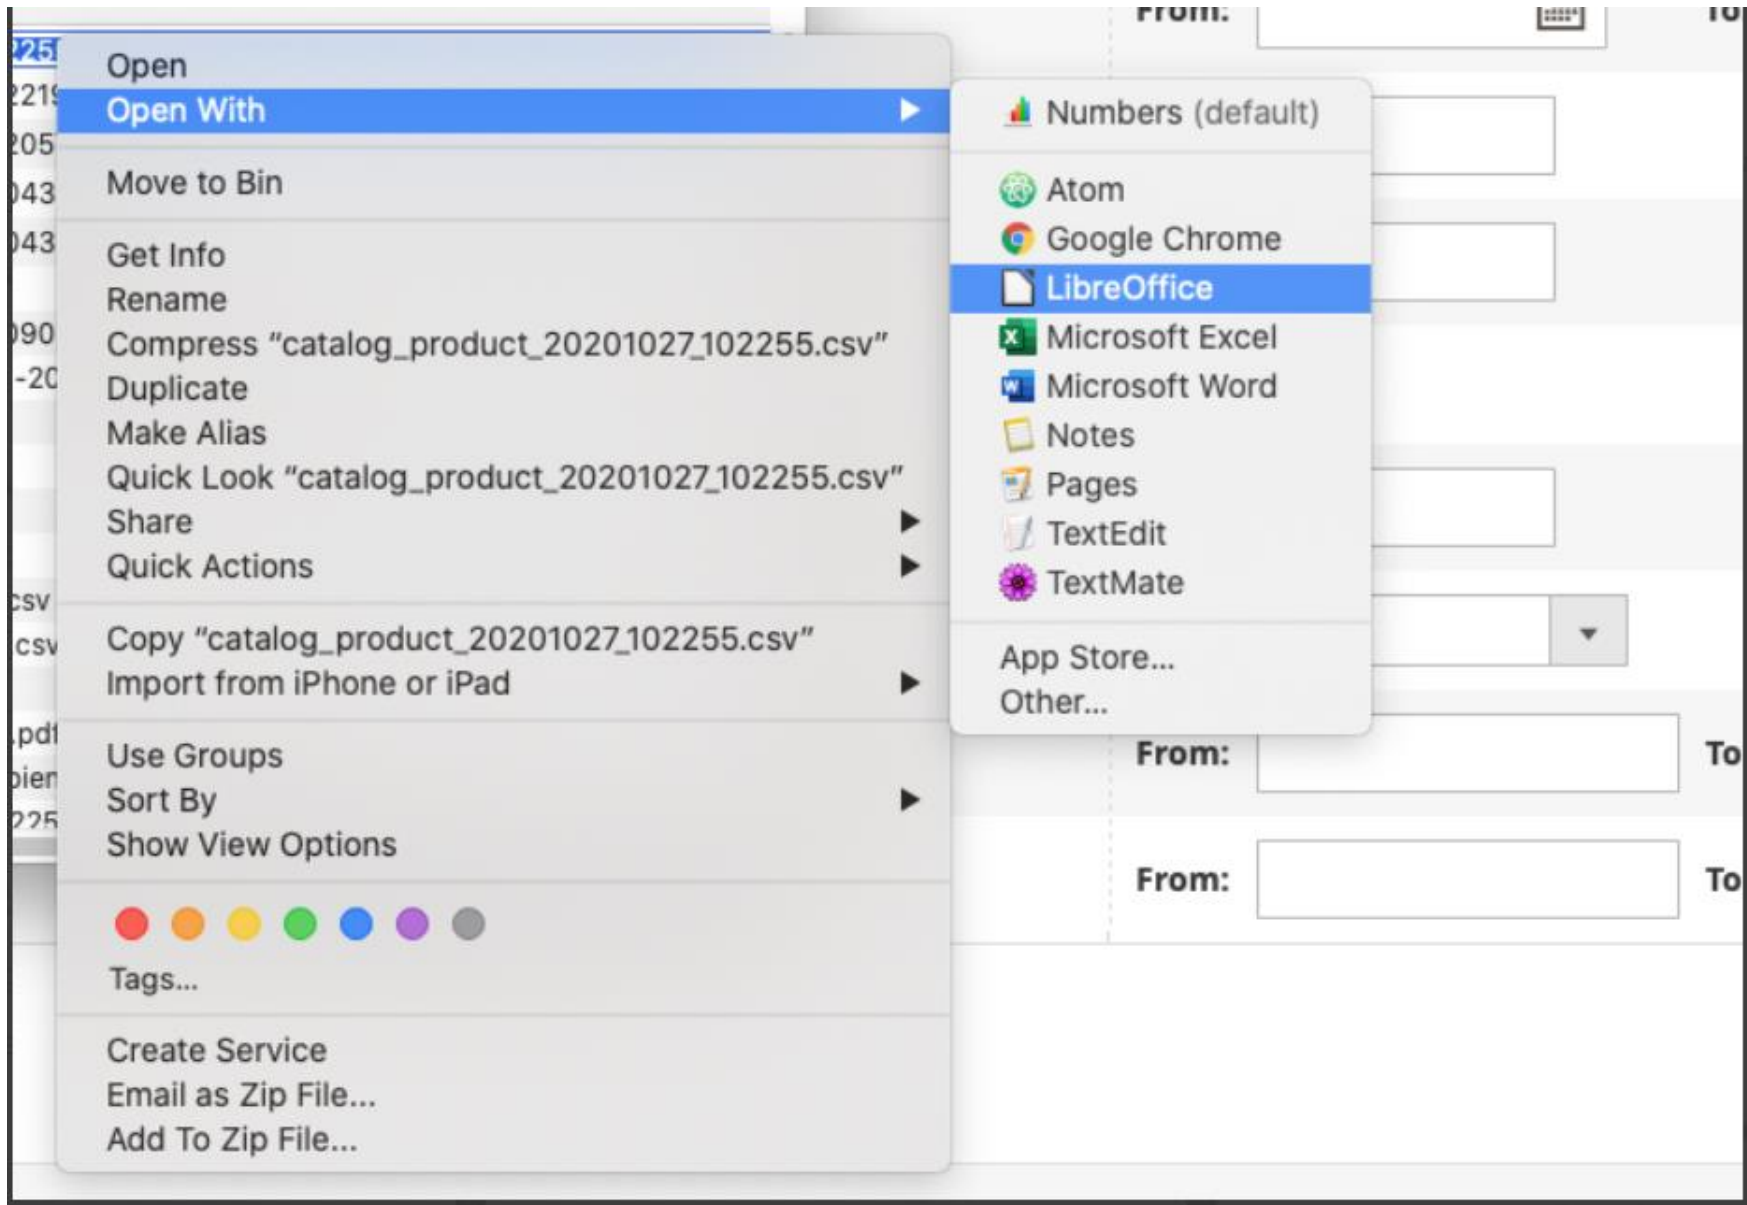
225
219
205
043
043
090
-20
csv
csv
.pdf
bien
225

Open
Open With
Move to Bin
Get Info
Rename
Compress "catalog_product_20201027_102255.csv"
Duplicate
Make Alias
Quick Look "catalog_product_20201027_102255.csv"
Share
Quick Actions
Copy "catalog_product_20201027_102255.csv"
Import from iPhone or iPad
Use Groups
Sort By
Show View Options
Tags...
Create Service
Email as Zip File...
Add To Zip File...

Numbers (default)
Atom
Google Chrome
LibreOffice
Microsoft Excel
Microsoft Word
Notes
Pages
TextEdit
TextMate
App Store...
Other...

From:
To
From:
To
From:
To